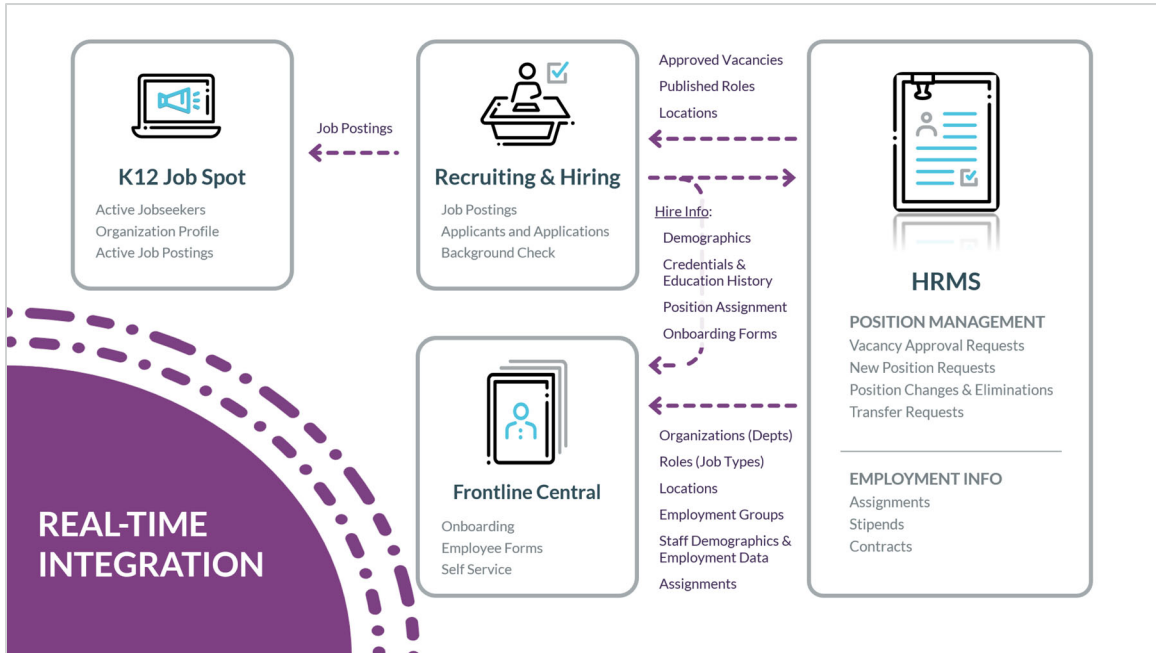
K12 Job Spot

Active Jobseekers
Organization Profile
Active Job Postings

Job Postings

Recruiting & Hiring

Job Postings
Applicants and Applications
Background Check

Approved Vacancies
Published Roles
Locations

Hire Info:
Demographics
Credentials & Education History
Position Assignment
Onboarding Forms

HRMS

POSITION MANAGEMENT
Vacancy Approval Requests
New Position Requests
Position Changes & Eliminations
Transfer Requests

EMPLOYMENT INFO
Assignments
Stipends
Contracts

Frontline Central

Onboarding
Employee Forms
Self Service

Organizations (Depts)
Roles (Job Types)
Locations
Employment Groups
Staff Demographics & Employment Data
Assignments

REAL-TIME INTEGRATION